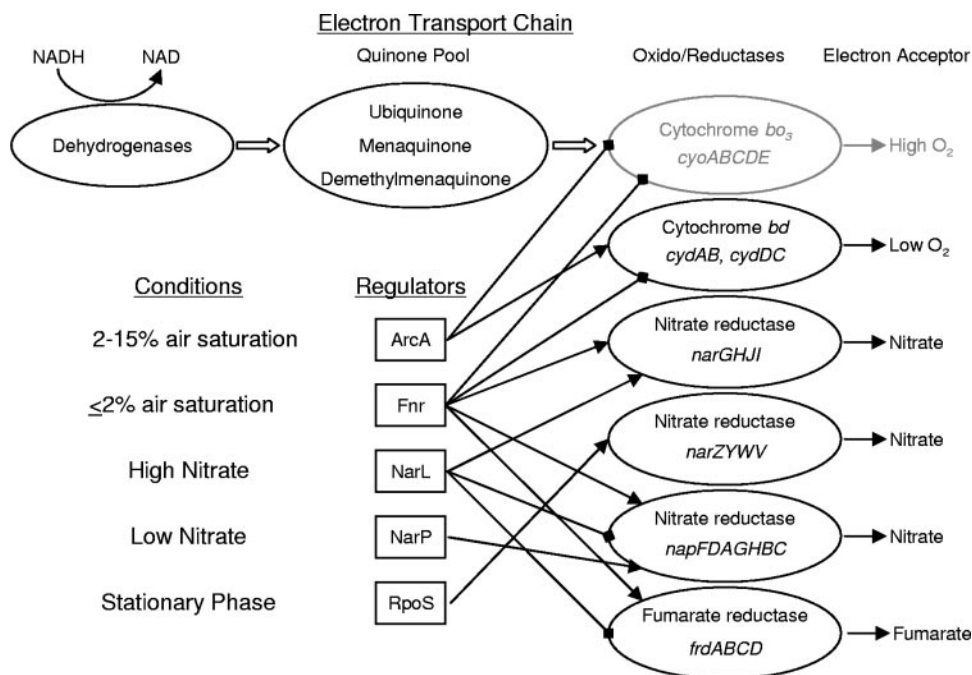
Electron Transport Chain

NADH NAD

Quinone Pool

Oxido/Reductases

Electron Acceptor

Dehydrogenases

Ubiquinone
Menaquinone
Demethylmenaquinone

Cytochrome $bo_3$
*cyoABCDE*

High $O_2$

Cytochrome *bd*
*cydAB, cydDC*

Low $O_2$

Conditions

Regulators

2-15% air saturation

ArcA

Nitrate reductase
*narGHJI*

Nitrate

$\leq$2% air saturation

Fnr

Nitrate reductase
*narZYWV*

Nitrate

High Nitrate

NarL

Nitrate reductase
*napFDAGHBC*

Nitrate

Low Nitrate

NarP

Stationary Phase

RpoS

Fumarate reductase
*frdABCD*

Fumarate